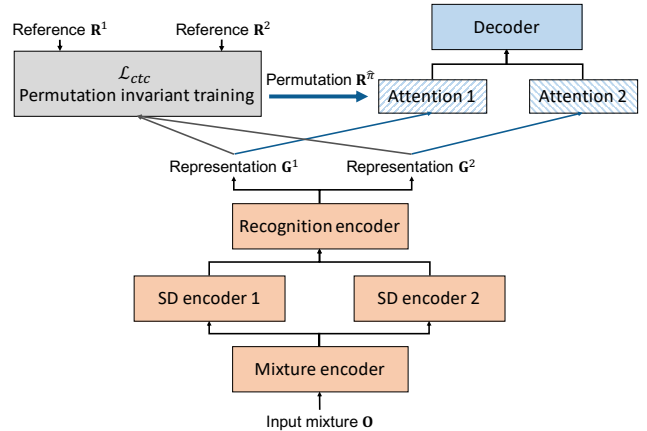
Reference $\mathbf{R}^1$

Reference $\mathbf{R}^2$

Decoder

$\mathcal{L}_{ctc}$
Permutation invariant training

Permutation $\mathbf{R}^{\hat{\pi}}$

Attention 1

Attention 2

Representation $\mathbf{G}^1$

Representation $\mathbf{G}^2$

Recognition encoder

SD encoder 1

SD encoder 2

Mixture encoder

Input mixture $\mathbf{O}$